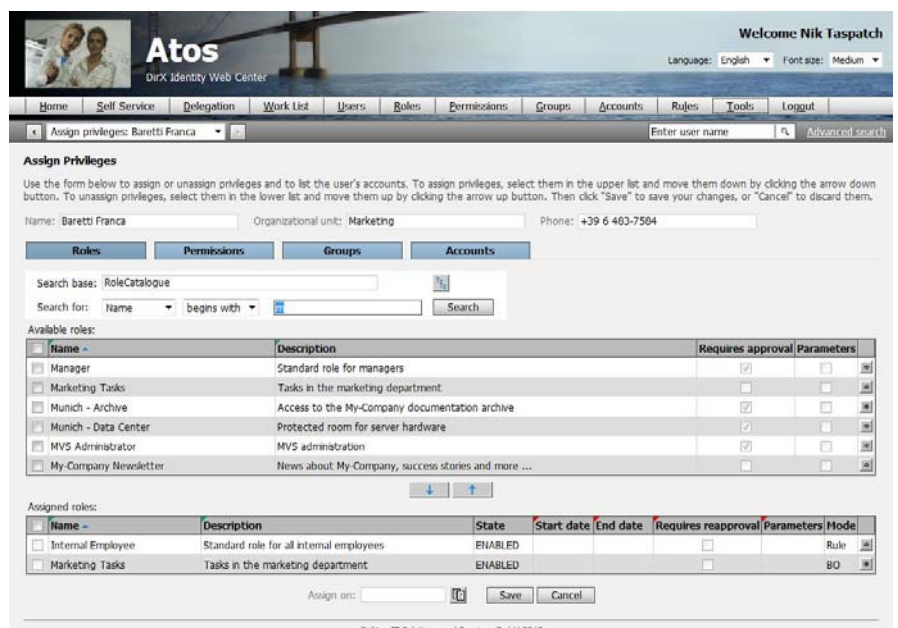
Atos
DirX Identity Web Center

Welcome Nik Taspatch
Language: English Font size: Medium

Home | Self Service | Delegation | Work List | Users | Roles | Permissions | Groups | Accounts | Rules | Tools | Logout

Assign privileges: Baretti Franca
Enter user name
Advanced search

Assign Privileges

Use the form below to assign or unassign privileges and to list the user's accounts. To assign privileges, select them in the upper list and move them down by clicking the arrow down button. To unassign privileges, select them in the lower list and move them up by clicking the arrow up button. Then click "Save" to save your changes, or "Cancel" to discard them.

Name: Baretti Franca
Organizational unit: Marketing
Phone: +39 6 483-7584

Roles | Permissions | Groups | Accounts

Search base: RoleCatalogue
Search for: Name begins with
Search

Available roles:

| Name | Description | Requires approval | Parameters |
|---|---|---|---|
| Manager | Standard role for managers | | |
| Marketing Tasks | Tasks in the marketing department | | |
| Munich - Archive | Access to the My-Company documentation archive | | |
| Munich - Data Center | Protected room for server hardware | | |
| MVS Administrator | MVS administration | | |
| My-Company Newsletter | News about My-Company, success stories and more ... | | |

Assigned roles:

| Name | Description | State | Start date | End date | Requires reapproval | Parameters | Mode |
|---|---|---|---|---|---|---|---|
| Internal Employee | Standard role for all internal employees | ENABLED | | | | | Rule |
| Marketing Tasks | Tasks in the marketing department | ENABLED | | | | | BO |

Assign on:
Save
Cancel

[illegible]